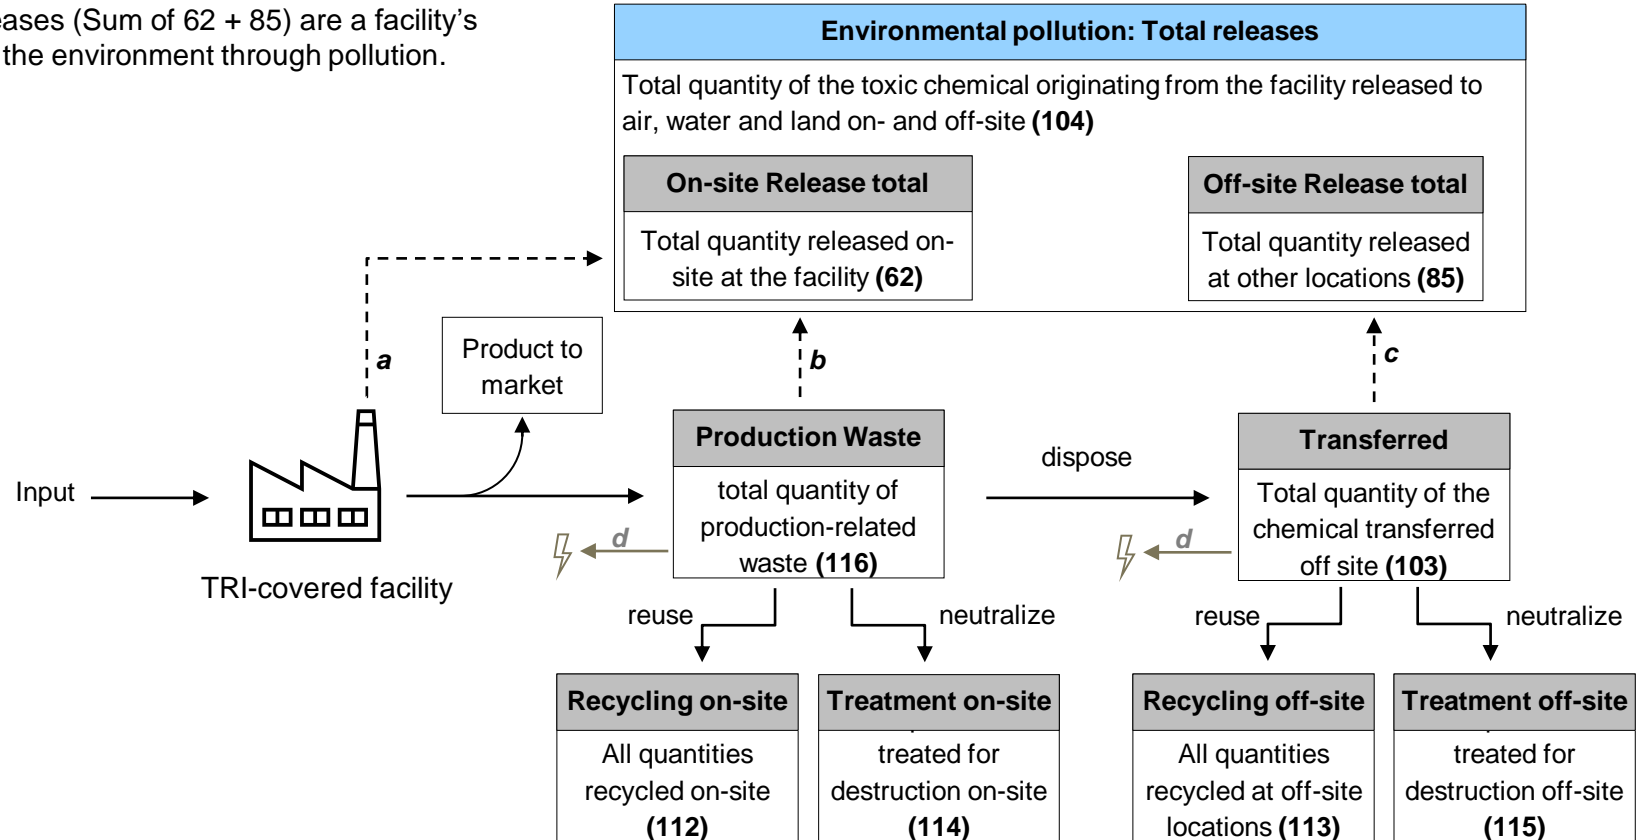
eases (Sum of 62 + 85) are a facility's the environment through pollution.

**Environmental pollution: Total releases**

Total quantity of the toxic chemical originating from the facility released to air, water and land on- and off-site **(104)**

**On-site Release total**

Total quantity released on-site at the facility **(62)**

**Off-site Release total**

Total quantity released at other locations **(85)**

*a*

Product to market

*b*

*c*

Input

TRI-covered facility

**Production Waste**

total quantity of production-related waste **(116)**

dispose

**Transferred**

Total quantity of the chemical transferred off site **(103)**

*d*

*d*

reuse

neutralize

reuse

neutralize

**Recycling on-site**

All quantities recycled on-site **(112)**

**Treatment on-site**

treated for destruction on-site **(114)**

**Recycling off-site**

All quantities recycled at off-site locations **(113)**

**Treatment off-site**

treated for destruction off-site **(115)**